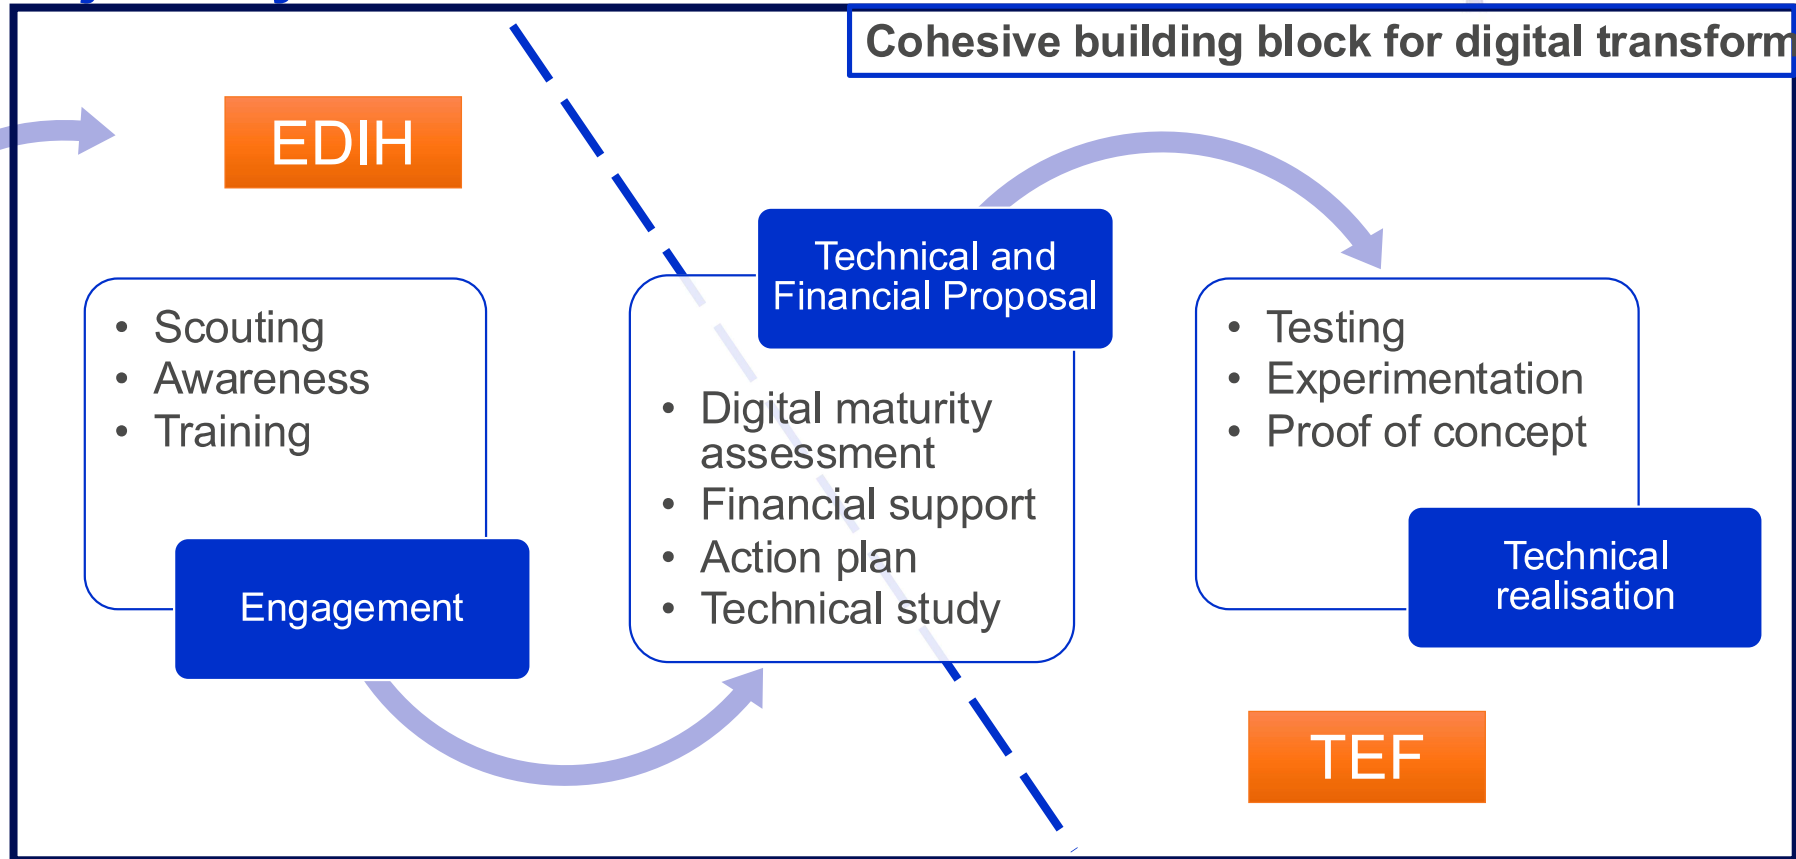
Cohesive building block for digital transform

EDIH

- Scouting
- Awareness
- Training

Engagement

Technical and Financial Proposal

- Digital maturity assessment
- Financial support
- Action plan
- Technical study

- Testing
- Experimentation
- Proof of concept

Technical realisation

TEF